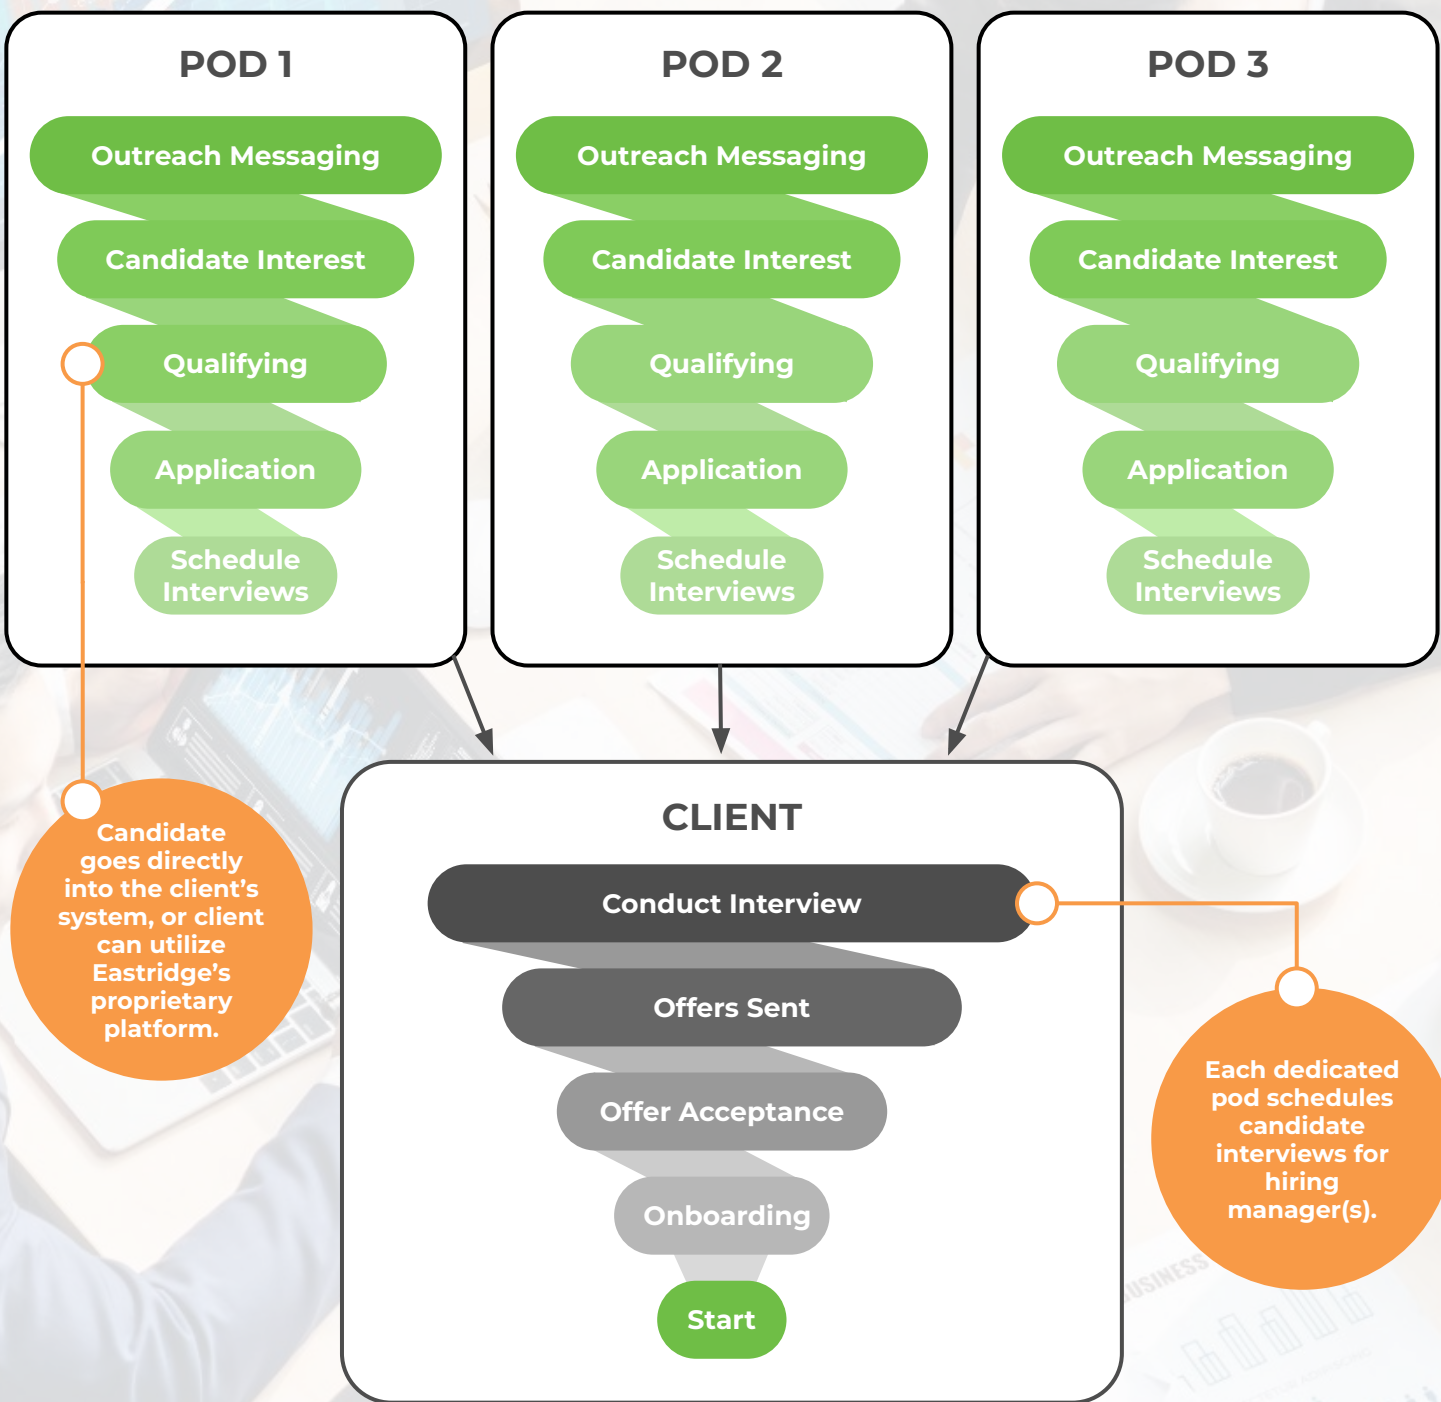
POD 1

Outreach Messaging

Candidate Interest

Qualifying

Application

Schedule Interviews

POD 2

Outreach Messaging

Candidate Interest

Qualifying

Application

Schedule Interviews

POD 3

Outreach Messaging

Candidate Interest

Qualifying

Application

Schedule Interviews

Candidate goes directly into the client's system, or client can utilize Eastridge's proprietary platform.

CLIENT

Conduct Interview

Offers Sent

Offer Acceptance

Onboarding

Start

Each dedicated pod schedules candidate interviews for hiring manager(s).